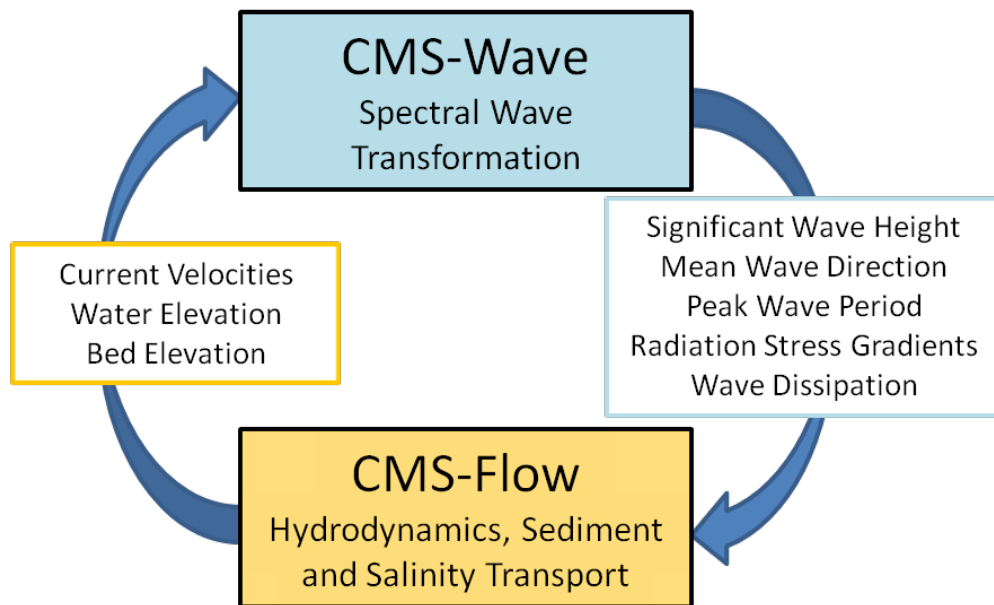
CMS-Wave
Spectral Wave Transformation

Significant Wave Height
Mean Wave Direction
Peak Wave Period
Radiation Stress Gradients
Wave Dissipation

CMS-Flow
Hydrodynamics, Sediment and Salinity Transport

Current Velocities
Water Elevation
Bed Elevation